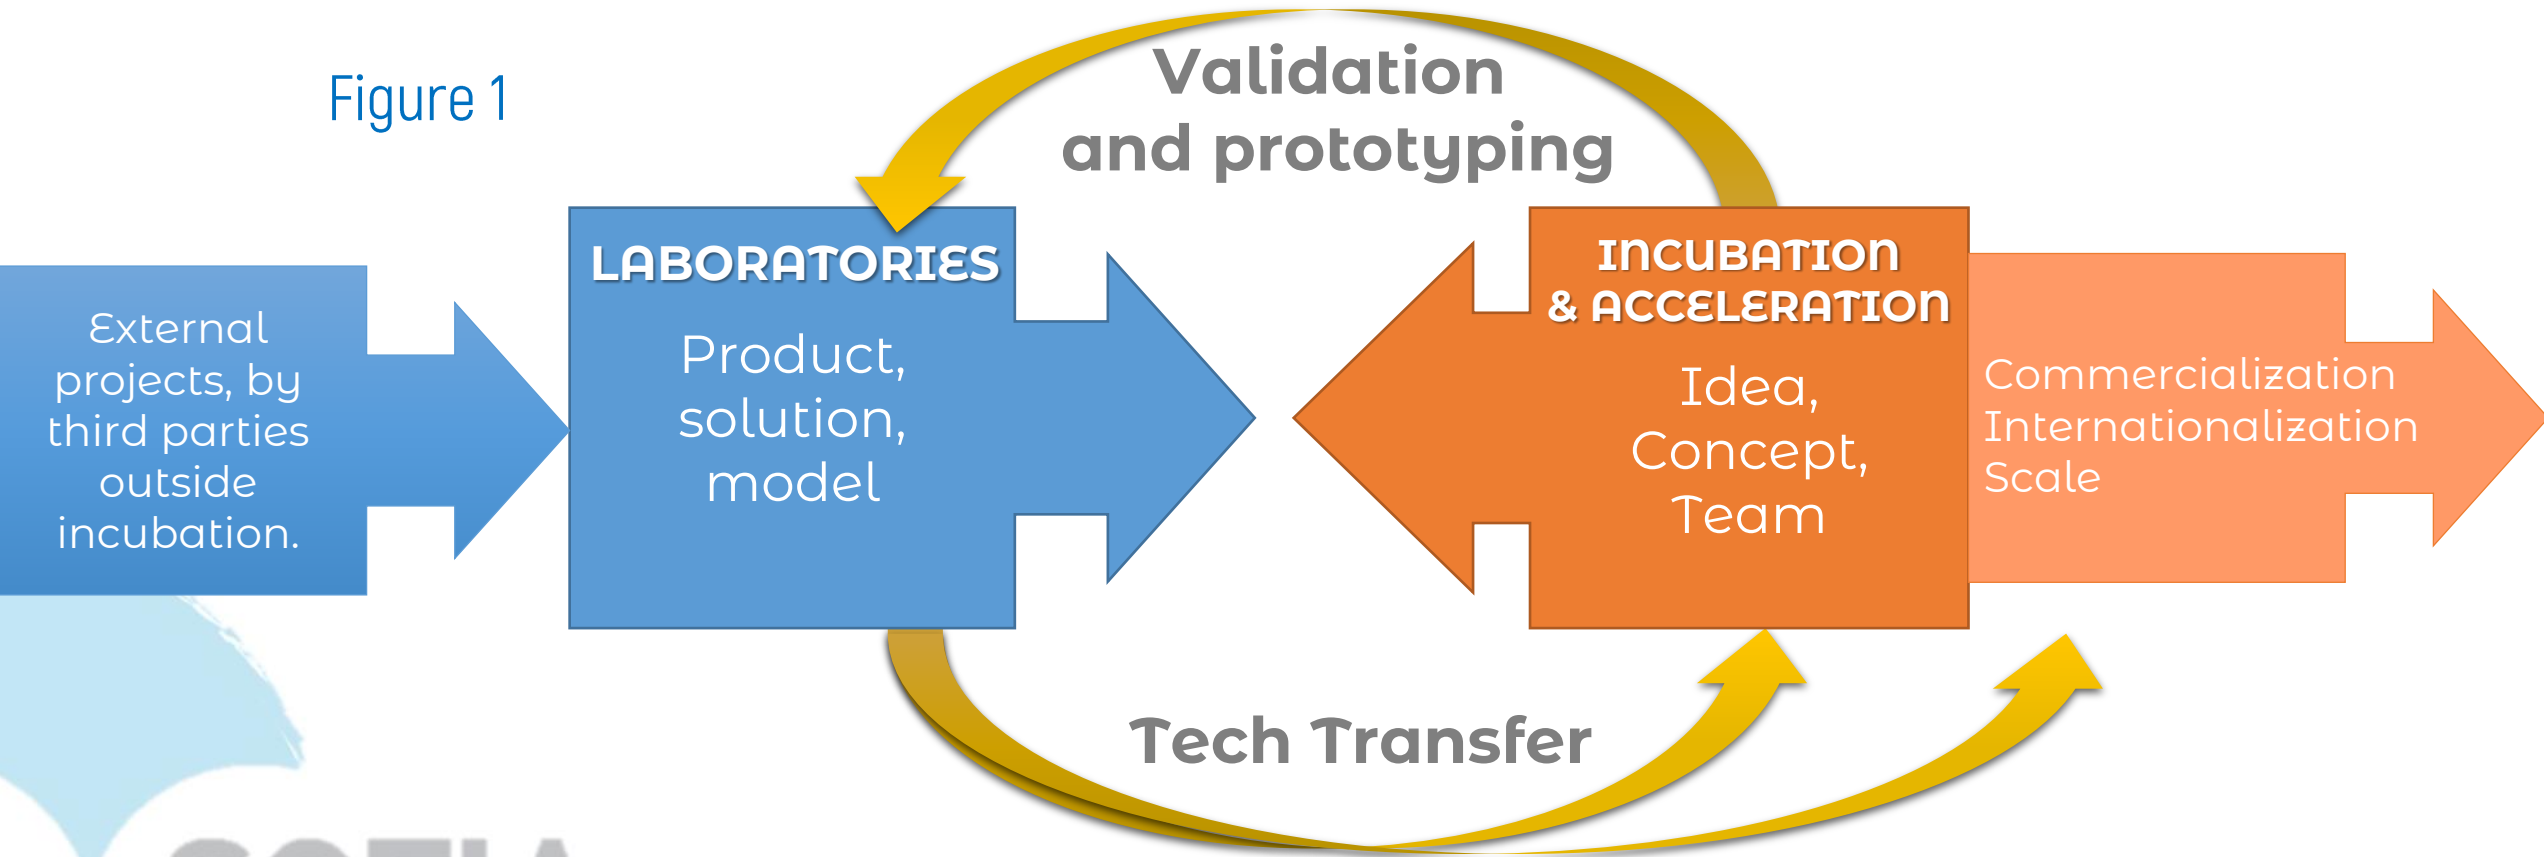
Figure 1

Validation and prototyping

External projects, by third parties outside incubation.

LABORATORIES

Product, solution, model

INCUBATION & ACCELERATION

Idea, Concept, Team

Commercialization
Internationalization
Scale

Tech Transfer